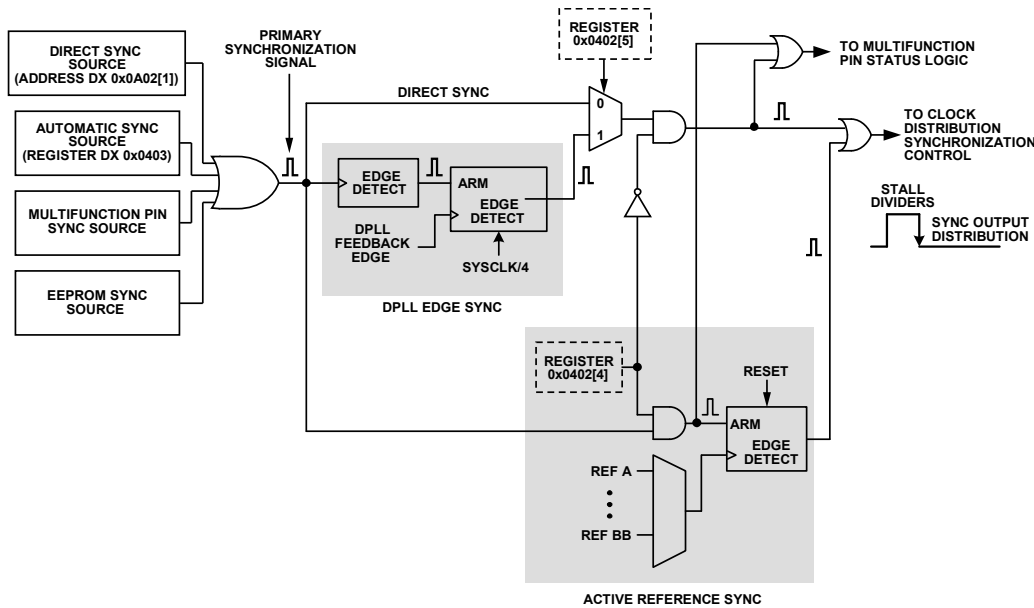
DIRECT SYNC SOURCE (ADDRESS DX 0x0A02[1])

AUTOMATIC SYNC SOURCE (REGISTER DX 0x0403)

MULTIFUNCTION PIN SYNC SOURCE

EEPROM SYNC SOURCE

PRIMARY SYNCHRONIZATION SIGNAL

DIRECT SYNC

REGISTER 0x0402[5]

0

1

EDGE DETECT

ARM

EDGE DETECT

DPLL FEEDBACK EDGE

SYSCLK/4

DPLL EDGE SYNC

TO MULTIFUNCTION PIN STATUS LOGIC

TO CLOCK DISTRIBUTION SYNCHRONIZATION CONTROL

STALL DIVIDERS

SYNC OUTPUT DISTRIBUTION

REGISTER 0x0402[4]

RESET

ARM

EDGE DETECT

REF A

REF BB

ACTIVE REFERENCE SYNC